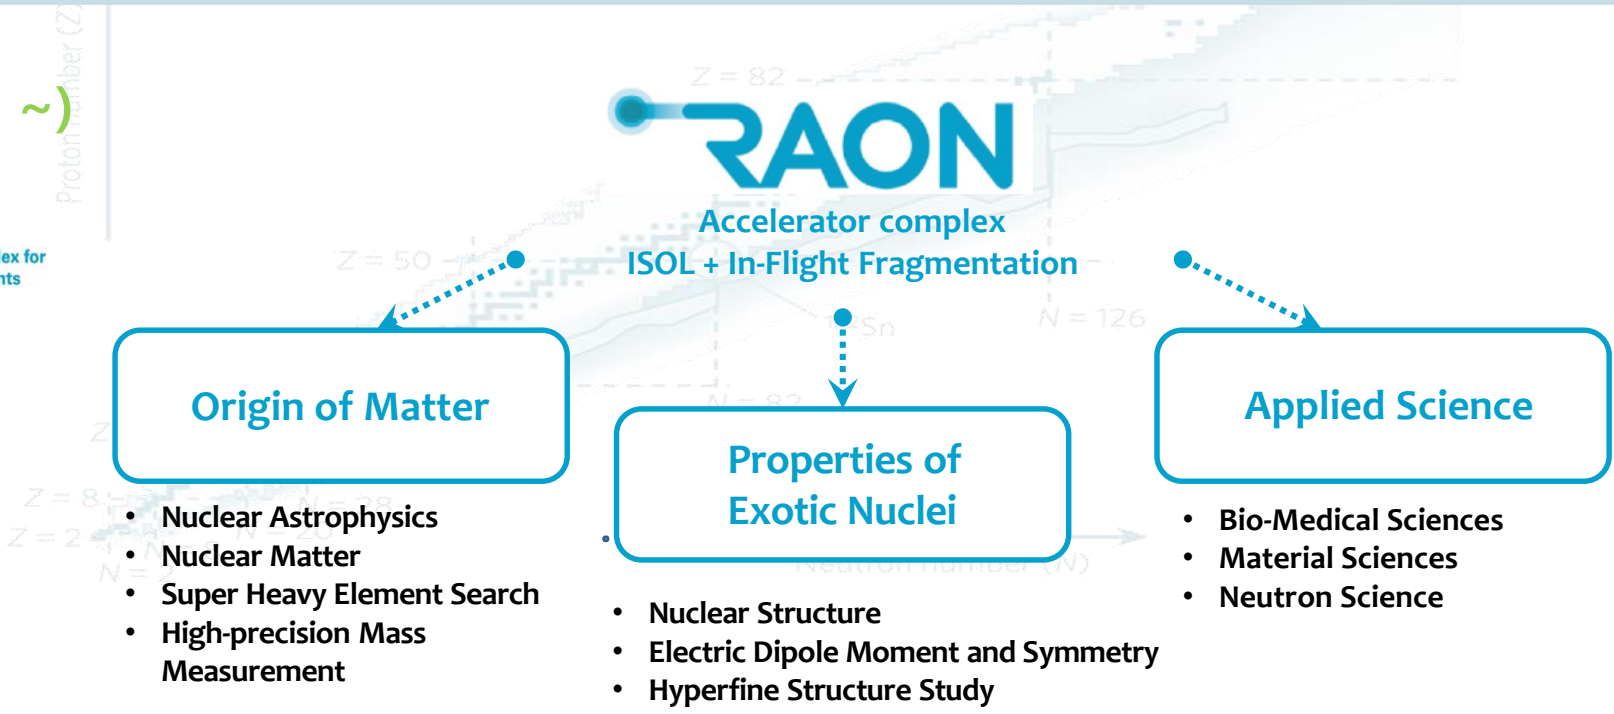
~)

Proton number (Z)

ex for
nts

Z = 82

RAON

Accelerator complex
ISOL + In-Flight Fragmentation

Z = 50

N = 126

Sn

N = 82

Origin of Matter

Properties of Exotic Nuclei

Applied Science

Z = 8
Z = 2
N = 20
N = 28

Neutron number (N)

- Nuclear Astrophysics
- Nuclear Matter
- Super Heavy Element Search
- High-precision Mass Measurement

- Nuclear Structure
- Electric Dipole Moment and Symmetry
- Hyperfine Structure Study

- Bio-Medical Sciences
- Material Sciences
- Neutron Science